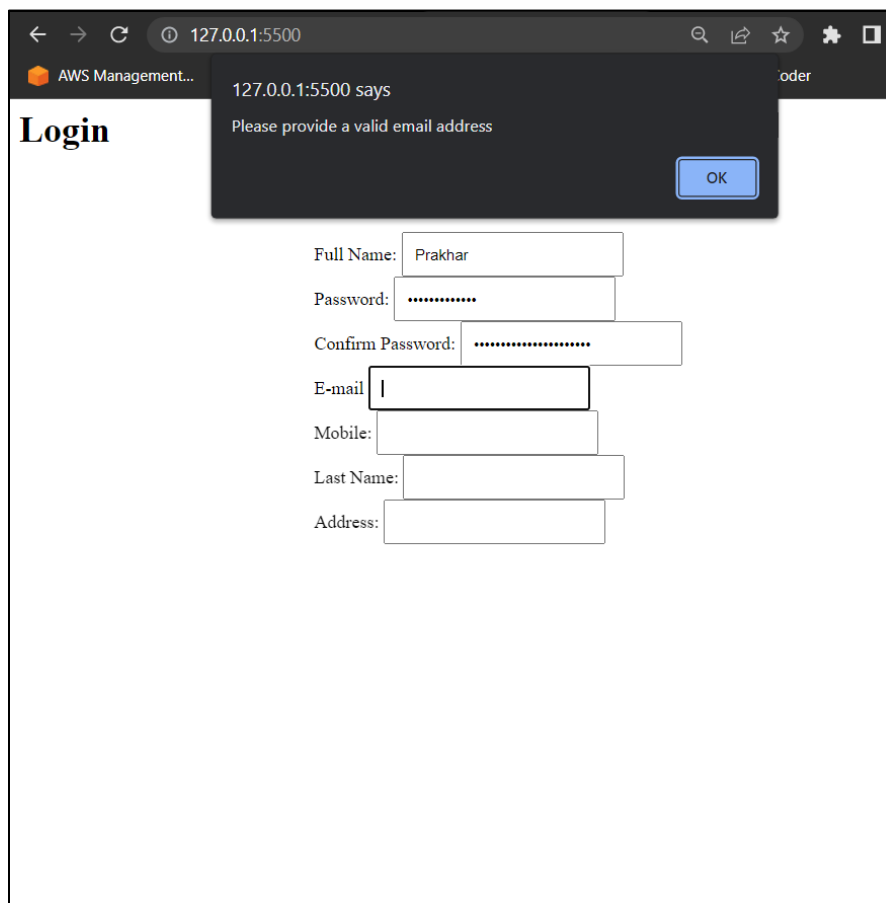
127.0.0.1:5500

AWS Management...

oder

127.0.0.1:5500 says

Please provide a valid email address

OK

Login

Full Name: Prakhar

Password: •••••••••••••

Confirm Password: •••••••••••••••••••••

E-mail

Mobile:

Last Name:

Address: